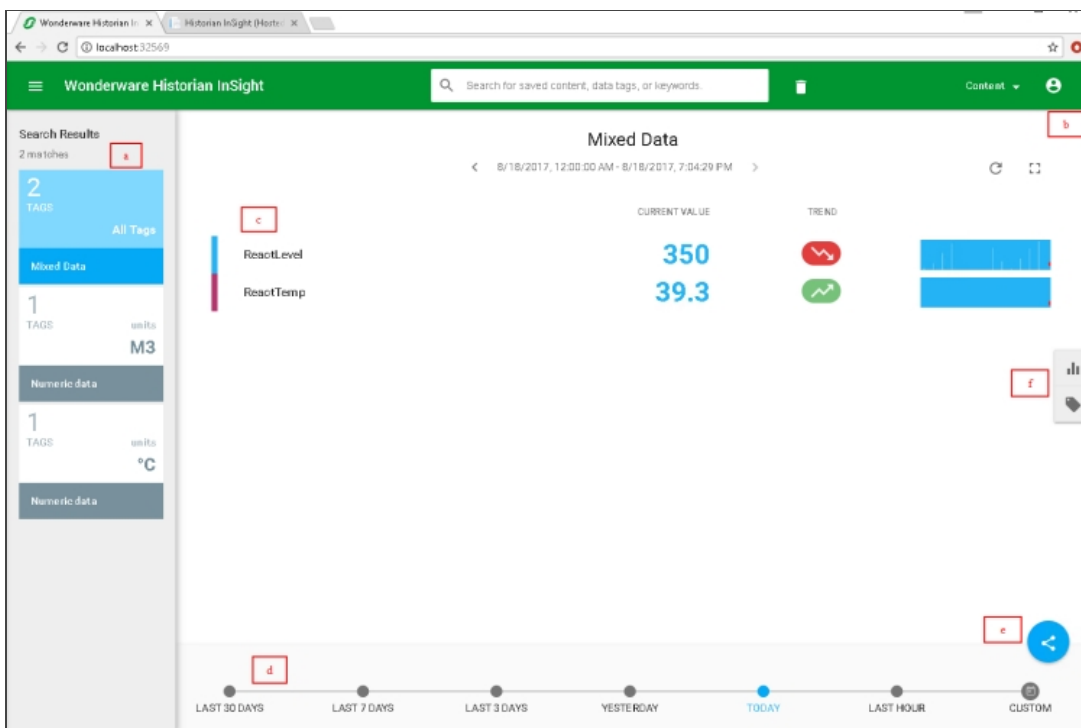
Wonderware Historian In ×
Historian InSight (Hoste ×
localhost:32569

Wonderware Historian InSight
Search for saved content, data tags, or keywords.
Content

Search Results
2 matches
a

2
TAGS
All Tags
Mixed Data

1
TAGS
units
M3
Numeric data

1
TAGS
units
°C
Numeric data

b

Mixed Data
8/18/2017, 12:00:00 AM - 8/18/2017, 7:04:29 PM

c
CURRENT VALUE
TREND

ReactLevel
350

ReactTemp
39.3

f

e

d

LAST 30 DAYS
LAST 7 DAYS
LAST 3 DAYS
YESTERDAY
TODAY
LAST HOUR
CUSTOM